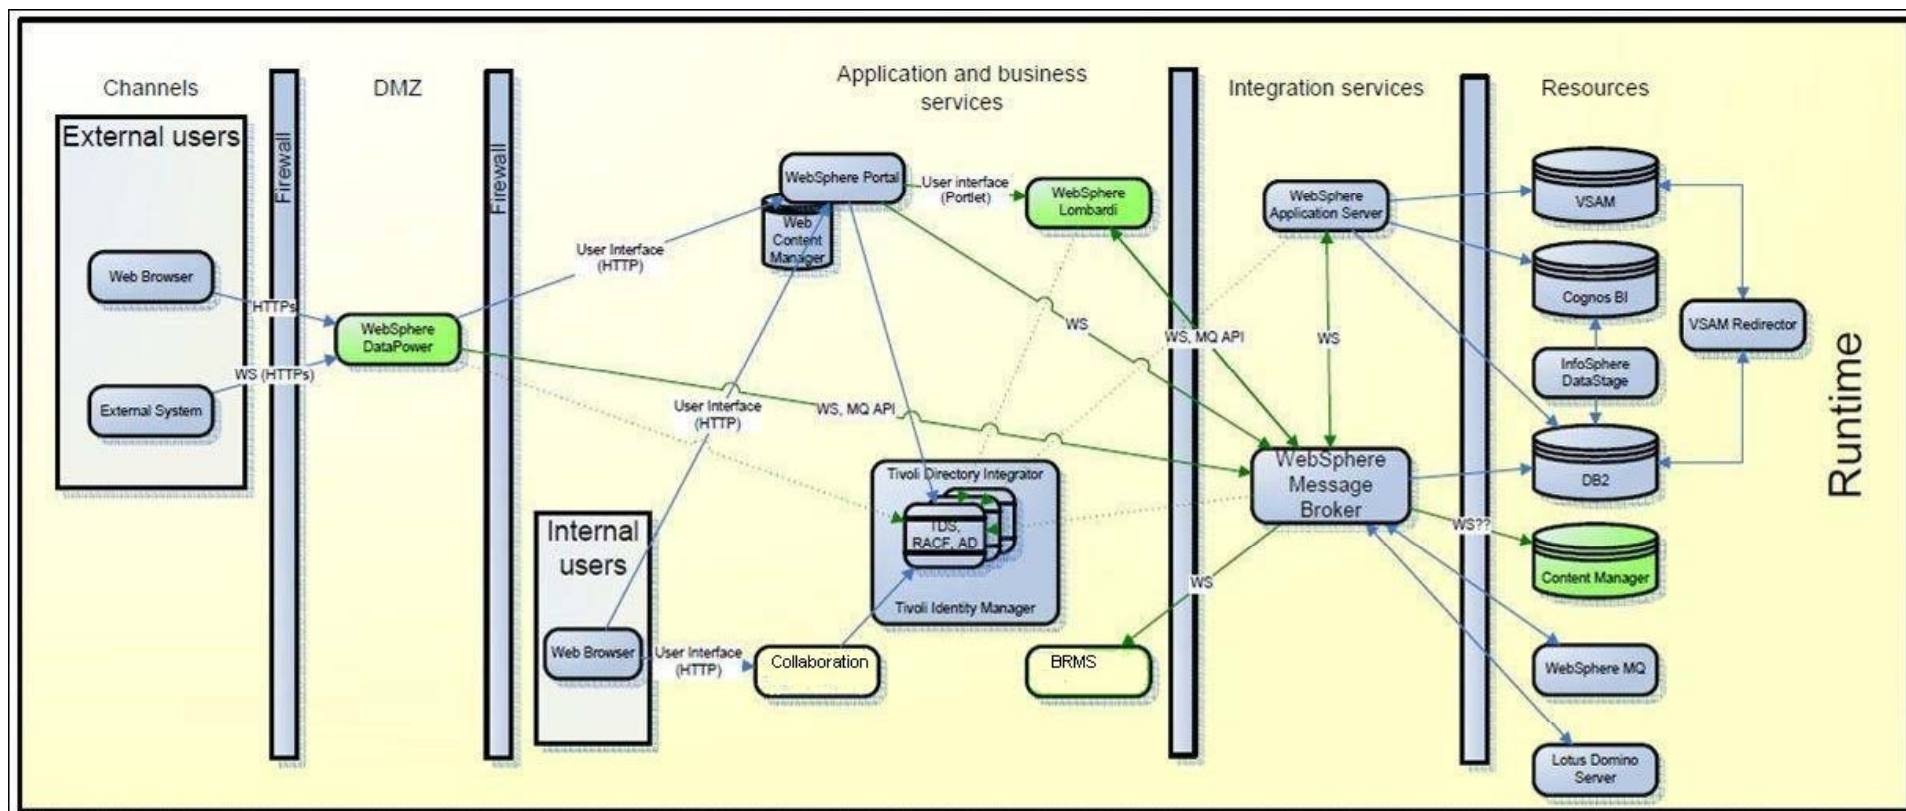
Channels

DMZ

Application and business services

Integration services

Resources

External users

Firewall

Firewall

Web Browser

HTTPs

WS (HTTPs)

External System

WebSphere DataPower

User Interface (HTTP)

WebSphere Portal

Web Content Manager

User interface (Portlet)

WebSphere Lombardi

WS

WS, MQ API

User Interface (HTTP)

WS, MQ API

Tivoli Directory Integrator

TDS, RACF, AD

Tivoli Identity Manager

Internal users

Web Browser

User Interface (HTTP)

Collaboration

BRMS

WS

WebSphere Application Server

WS

WebSphere Message Broker

VSAM

Cognos BI

InfoSphere DataStage

DB2

VSAM Redirector

WS??

Content Manager

WebSphere MQ

Lotus Domino Server

Runtime